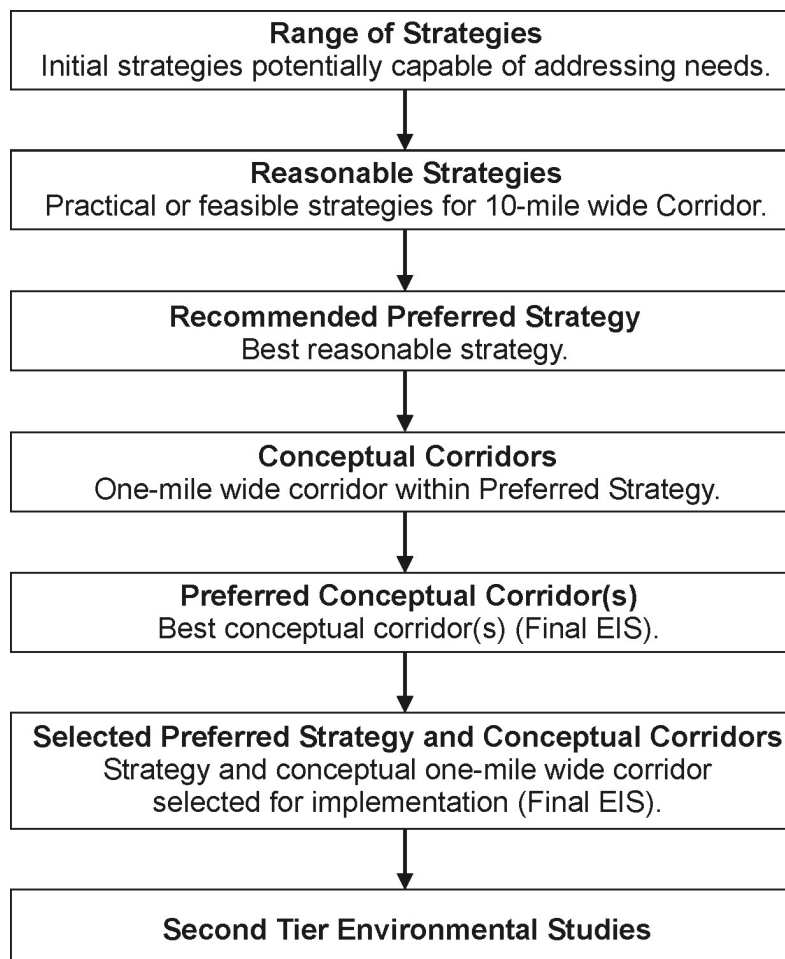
Range of Strategies
Initial strategies potentially capable of addressing needs.

Reasonable Strategies
Practical or feasible strategies for 10-mile wide Corridor.

Recommended Preferred Strategy
Best reasonable strategy.

Conceptual Corridors
One-mile wide corridor within Preferred Strategy.

Preferred Conceptual Corridor(s)
Best conceptual corridor(s) (Final EIS).

Selected Preferred Strategy and Conceptual Corridors
Strategy and conceptual one-mile wide corridor selected for implementation (Final EIS).

Second Tier Environmental Studies